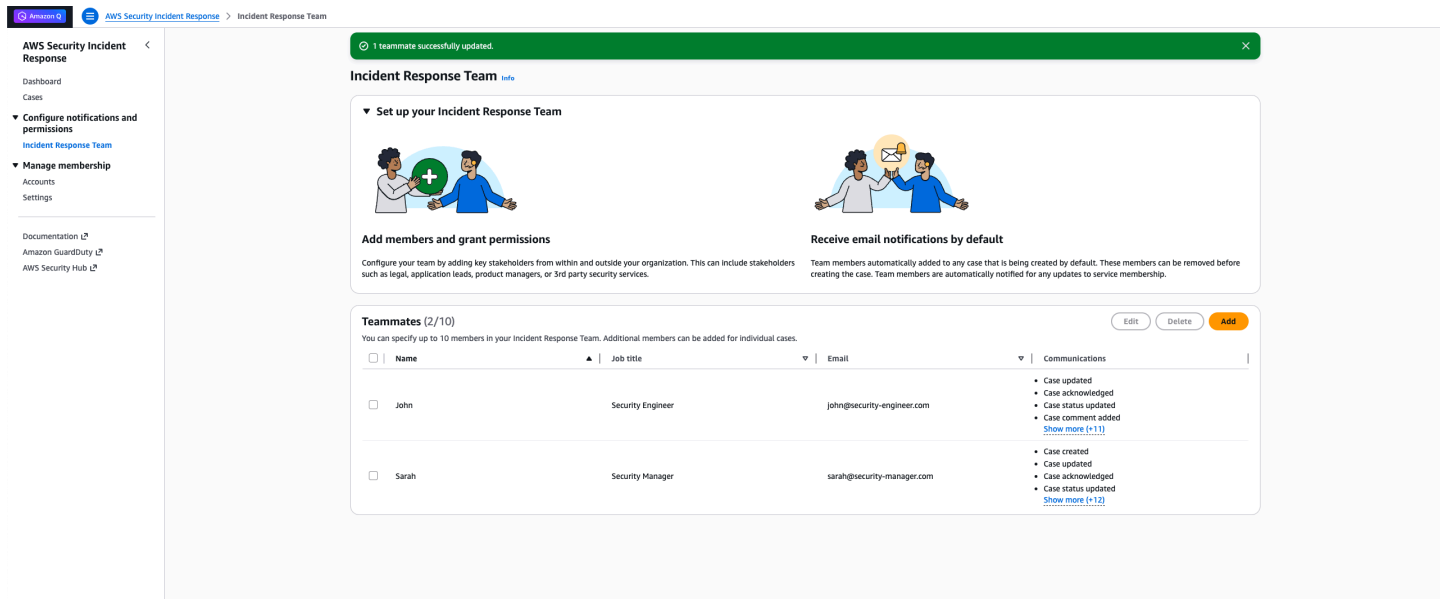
Amazon Q

AWS Security Incident Response > Incident Response Team

AWS Security Incident Response

Dashboard
Cases

Configure notifications and permissions
Incident Response Team

Manage membership
Accounts
Settings

Documentation
Amazon GuardDuty
AWS Security Hub

1 teammate successfully updated.

Incident Response Team Info

Set up your Incident Response Team

Add members and grant permissions

Configure your team by adding key stakeholders from within and outside your organization. This can include stakeholders such as legal, application leads, product managers, or 3rd party security services.

Receive email notifications by default

Team members automatically added to any case that is being created by default. These members can be removed before creating the case. Team members are automatically notified for any updates to service membership.

Teammates (2/10)

Edit Delete Add

You can specify up to 10 members in your Incident Response Team. Additional members can be added for individual cases.

| Name | Job title | Email | Communications |
|---|---|---|---|
| John | Security Engineer | john@security-engineer.com | • Case updated<br>• Case acknowledged<br>• Case status updated<br>• Case comment added<br>Show more (+11) |
| Sarah | Security Manager | sarah@security-manager.com | • Case created<br>• Case updated<br>• Case acknowledged<br>• Case status updated<br>Show more (+12) |